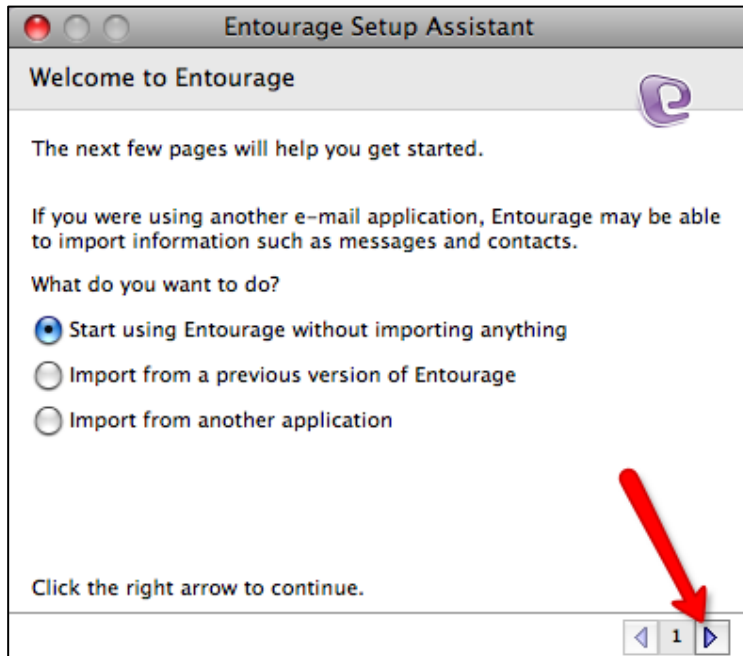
Entourage Setup Assistant

Welcome to Entourage

The next few pages will help you get started.

If you were using another e-mail application, Entourage may be able to import information such as messages and contacts.

What do you want to do?

Start using Entourage without importing anything

Import from a previous version of Entourage

Import from another application

Click the right arrow to continue.

1